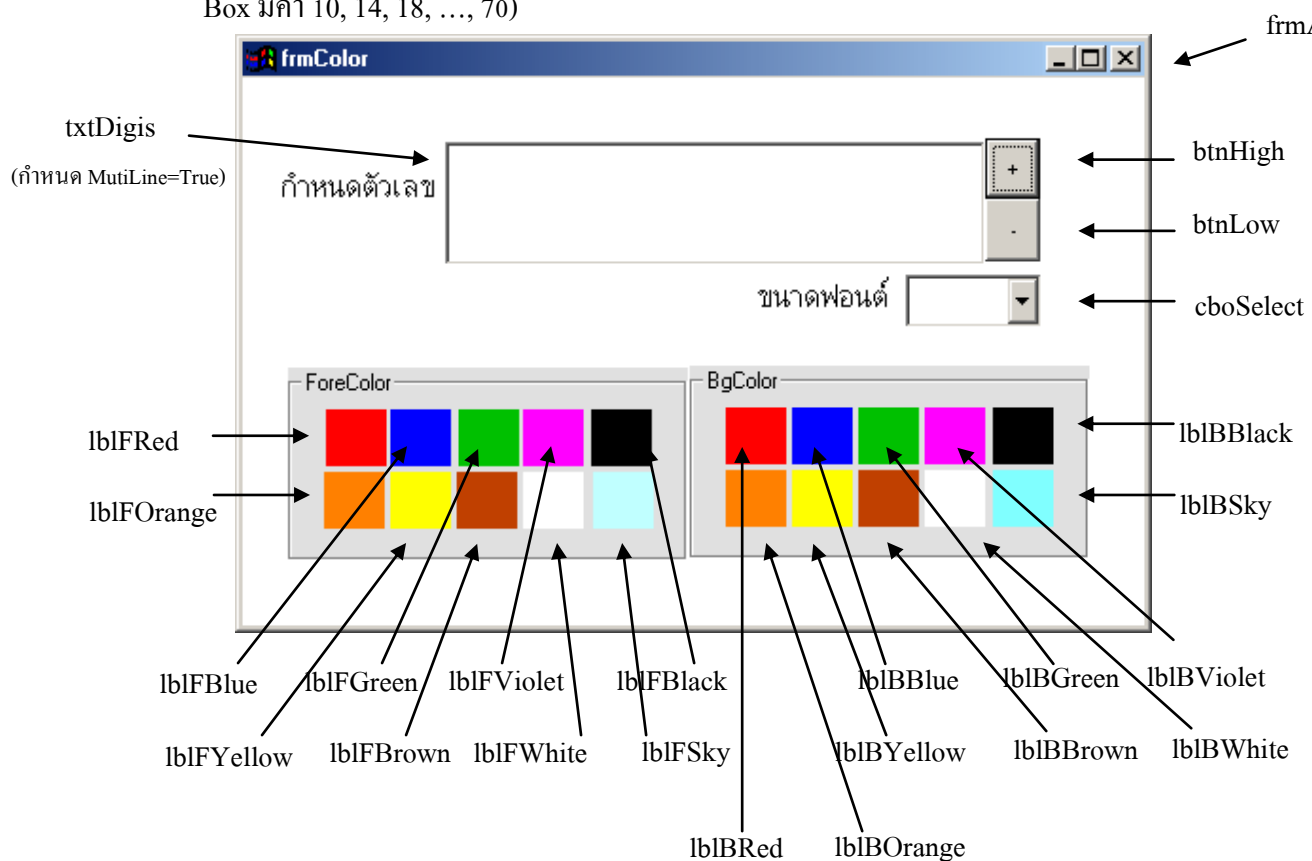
Box มีค่า 10, 14, 18, …, 70)

frm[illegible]

frmColor

txtDigis

(กำหนด MutiLine=True)

กำหนดตัวเลข

+

-

btnHigh

btnLow

ขนาดฟอนต์

cboSelect

ForeColor

BgColor

lblFRed

lblFOrange

lblBBlack

lblBSky

lblFBlue

lblFGreen

lblFViolet

lblFBlack

lblBBlue

lblBGreen

lblBViolet

lblFYellow

lblFBrown

lblFWhite

lblFSky

lblBYellow

lblBBrown

lblBWhite

lblBRed

lblBOrange